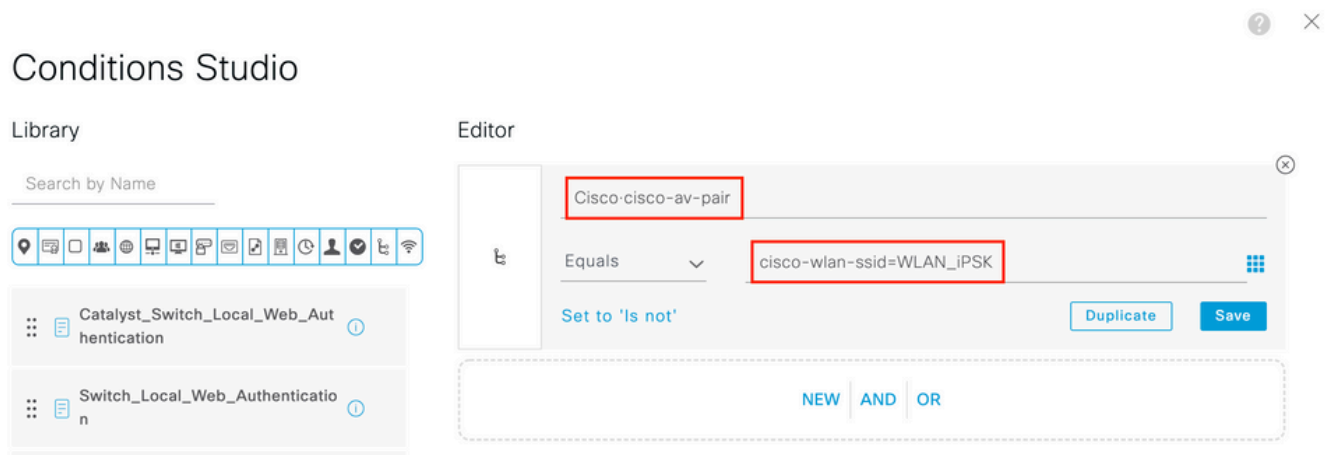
Conditions Studio

Library

Search by Name

Catalyst_Switch_Local_Web_Authentication

Switch_Local_Web_Authentication

Editor

Cisco·cisco-av-pair

Equals

cisco-wlan-ssid=WLAN_iPSK

Set to 'Is not'

Duplicate

Save

NEW AND OR